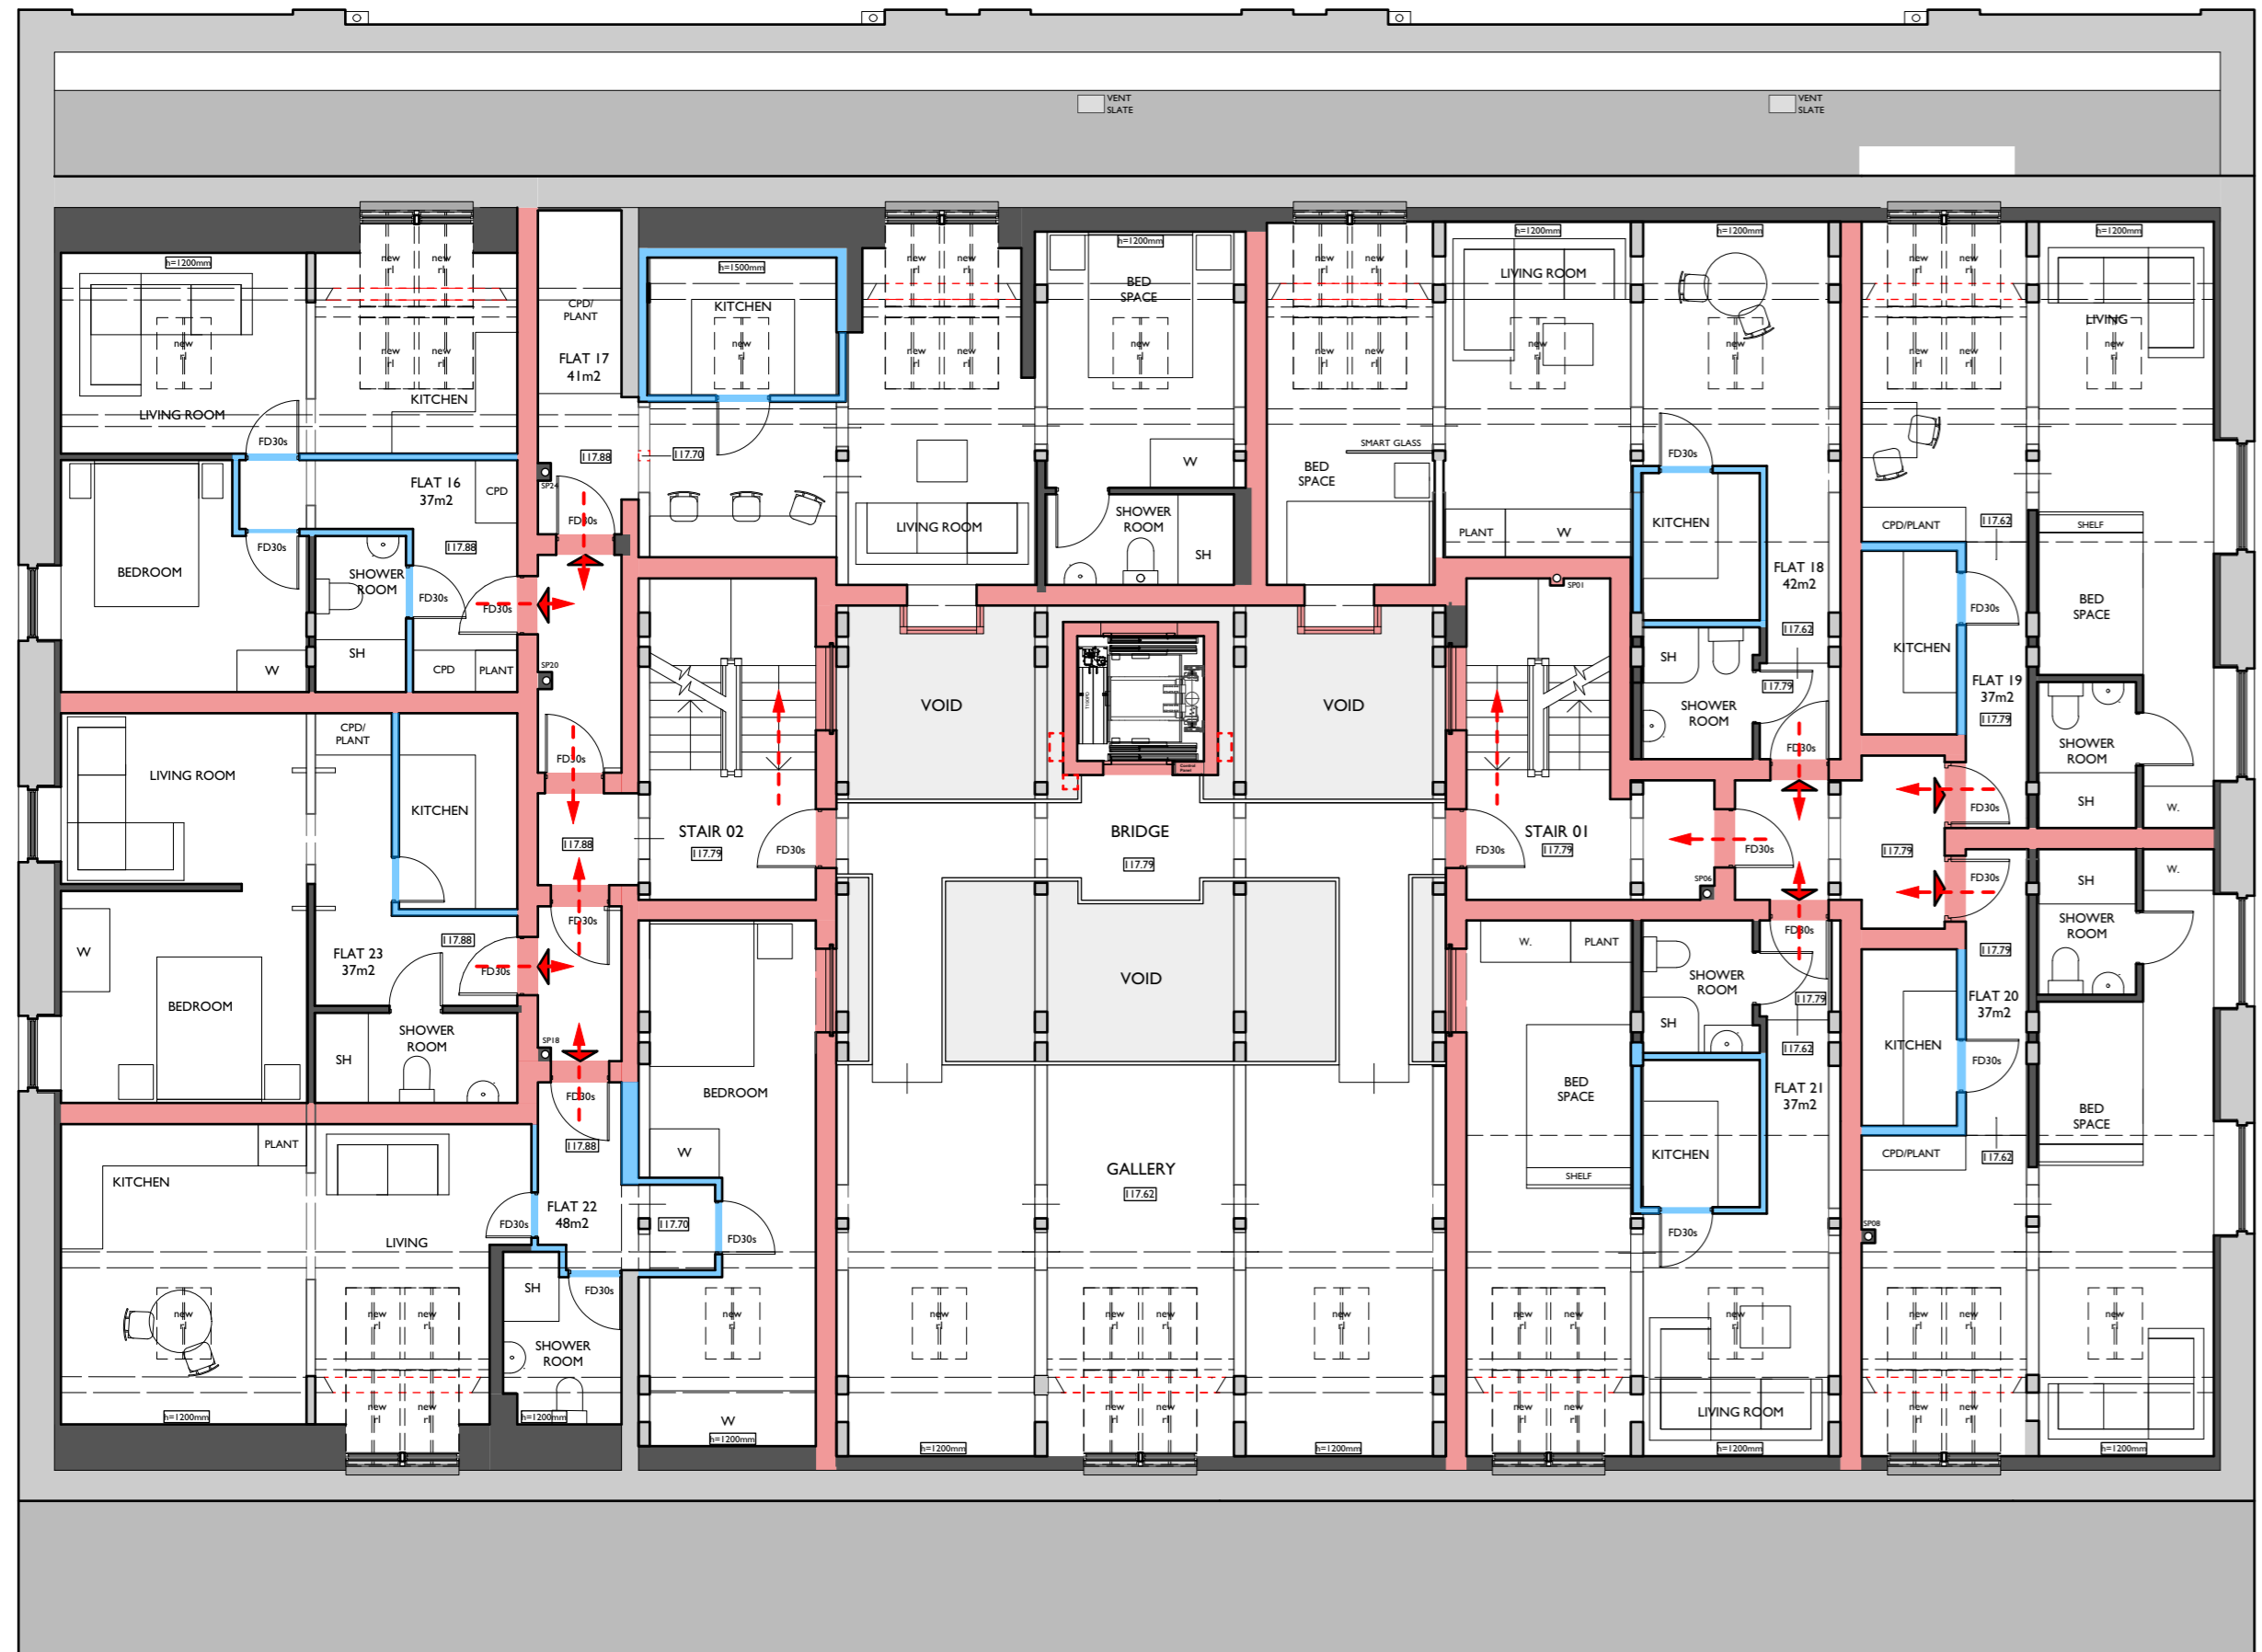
VENT SLATE
VENT SLATE

h=1200mm
new rl
new rl
new rl
new rl
new rl
LIVING ROOM
KITCHEN
CPD/ PLANT
FLAT 17 41m2
h=1500mm
KITCHEN
new rl
h=1200mm
BED SPACE
new rl
h=1200mm
LIVING ROOM
new rl
h=1200mm
new rl
h=1200mm
LIVING
new rl

FD30s
FLAT 16 37m2
CPD
117.88
117.70
W
BED SPACE
SMART GLASS
FD30s
KITCHEN
FLAT 18 42m2
CPD/PLANT
117.62
SHELF
BEDROOM
FD30s
SHOWER ROOM
SP24
FD30s
LIVING ROOM
SHOWER ROOM
SH
PLANT
W
117.88
FD30s
FD30s
SP01
FD30s
BED SPACE
SH
W
CPD
PLANT
SP20
VOID
VOID
SH
117.62
KITCHEN
FLAT 19 37m2
SHOWER ROOM
117.79
117.79
CPD/ PLANT
LIVING ROOM
KITCHEN
FD30s
FD30s
SHOWER ROOM
117.88
STAIR 02
117.79
FD30s
BRIDGE
117.79
STAIR 01
117.79
FD30s
FD30s
117.79
FD30s
SH
W.
SP06
FD30s
SH
W.
W
FD30s
117.88
FLAT 23 37m2
FD30s
W.
PLANT
FD30s
SHOWER ROOM
117.79
SHOWER ROOM
BEDROOM
SHOWER ROOM
SP18
VOID
117.79
FLAT 20 37m2
SH
SH
117.62
KITCHEN
FD30s
FD30s
BEDROOM
BED SPACE
FLAT 21 37m2
BED SPACE
PLANT
117.88
W
SHELF
KITCHEN
CPD/PLANT
117.62
KITCHEN
GALLERY
117.62
FD30s
FLAT 22 48m2
117.70
FD30s
LIVING
SP08
FD30s
SH
FD30s
new rl
new rl
new rl
new rl
new rl
new rl
new rl
new rl
new rl
new rl
SHOWER ROOM
new rl
new rl
new rl
new rl
new rl
new rl
new rl
W
LIVING ROOM
h=1200mm
h=1200mm
h=1200mm
h=1200mm
h=1200mm
h=1200mm
h=1200mm